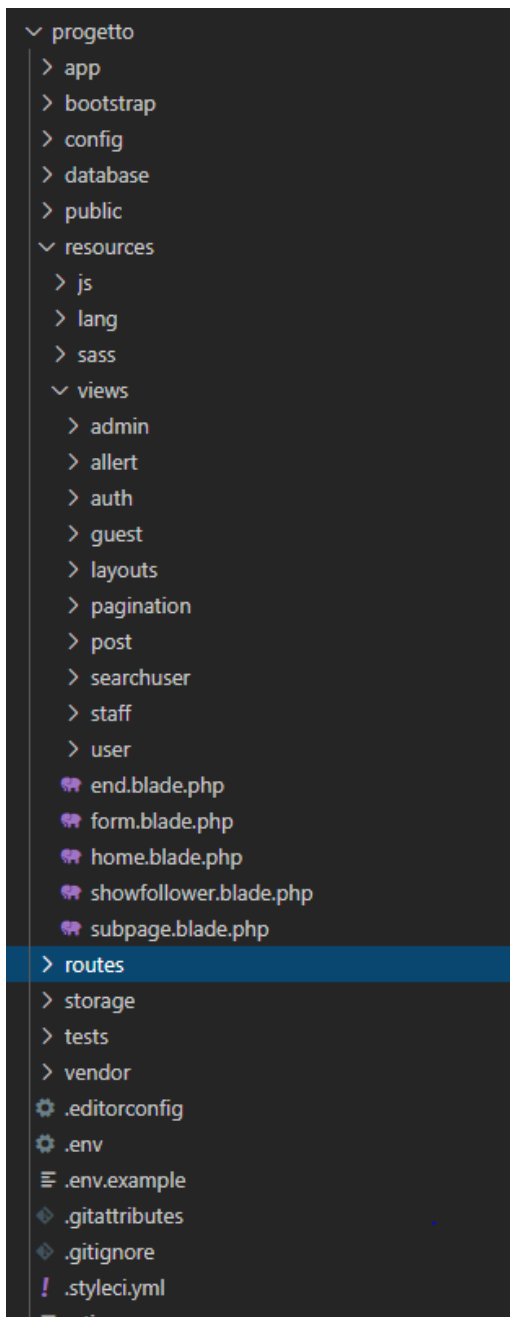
progetto
app
bootstrap
config
database
public
resources
js
lang
sass
views
admin
allert
auth
guest
layouts
pagination
post
searchuser
staff
user
end.blade.php
form.blade.php
home.blade.php
showfollower.blade.php
subpage.blade.php
routes
storage
tests
vendor
.editorconfig
.env
.env.example
.gitattributes
.gitignore
! .styleci.yml